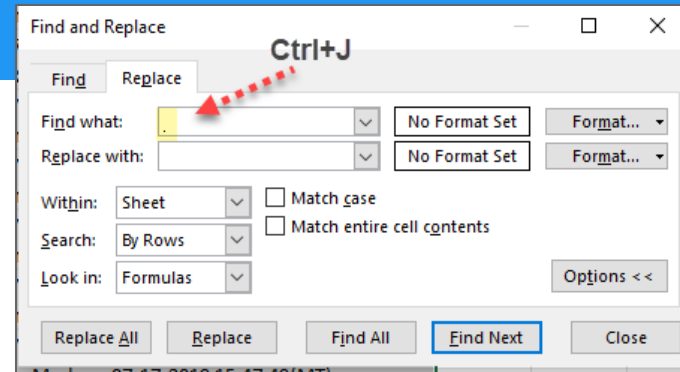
Find and Replace

Ctrl+J

Find Replace

Find what: .

No Format Set

Format...

Replace with:

No Format Set

Format...

Within: Sheet

Match case

Search: By Rows

Match entire cell contents

Look in: Formulas

Options <<

Replace All

Replace

Find All

Find Next

Close

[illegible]